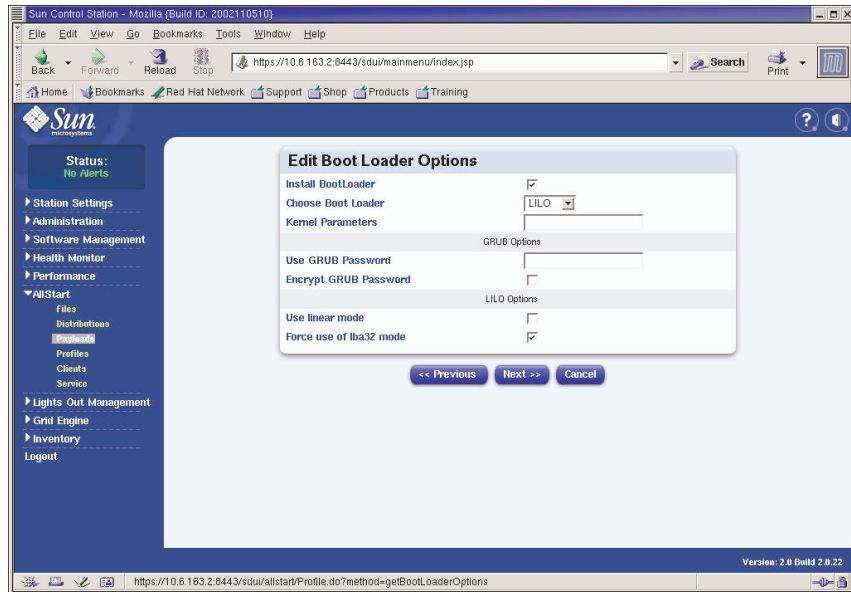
Sun Control Station - Mozilla {Build ID: 2002110510}

File Edit View Go Bookmarks Tools Window Help

Back Forward Reload Stop https://10.6.163.2:8443/sdui/mainmenu/index.jsp Search Print

Home Bookmarks Red Hat Network Support Shop Products Training

Sun microsystems

Status:
No Alerts

Station Settings
Administration
Software Management
Health Monitor
Performance
AllStart
Files
Distributions
Payloads
Profiles
Clients
Service
Lights Out Management
Grid Engine
Inventory
Logout

Edit Boot Loader Options

| | |
|---|---|
| Install BootLoader | ☑ |
| Choose Boot Loader | LILO |
| Kernel Parameters | |
| GRUB Options | |
| Use GRUB Password | |
| Encrypt GRUB Password | ☐ |
| LILO Options | |
| Use linear mode | ☐ |
| Force use of lba32 mode | ☑ |

<< Previous Next >> Cancel

Version: 2.0 Build 2.0.22

https://10.6.163.2:8443/sdui/allstart/Profile.do?method=getBootLoaderOptions